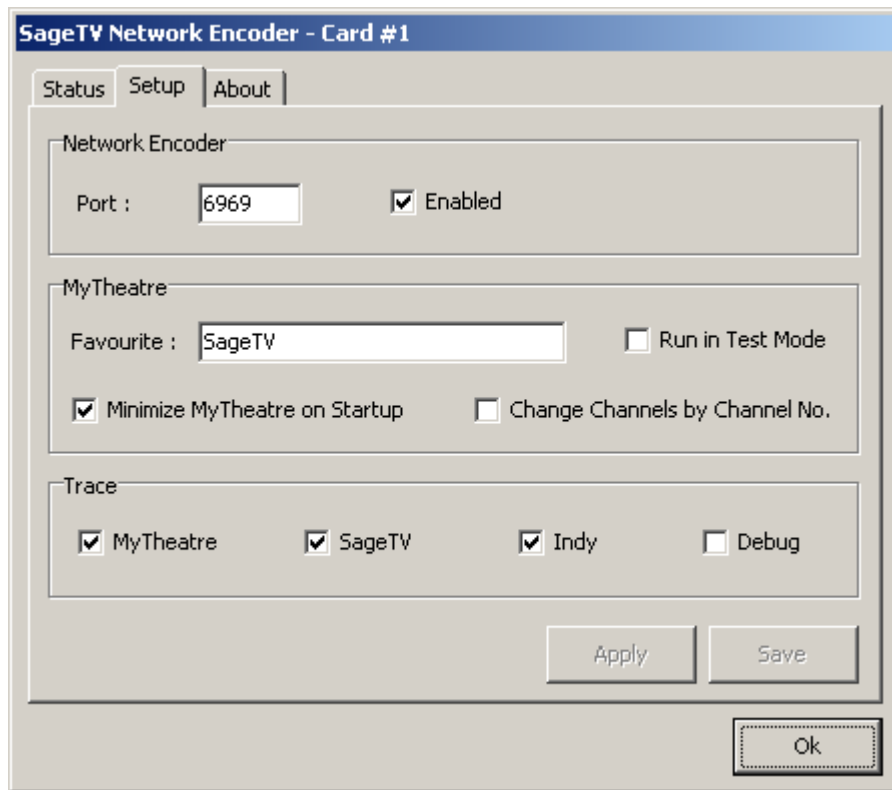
SageTV Network Encoder - Card #1

Status
Setup
About

Network Encoder
Port : 6969
Enabled

MyTheatre
Favourite : SageTV
Run in Test Mode
Minimize MyTheatre on Startup
Change Channels by Channel No.

Trace
MyTheatre
SageTV
Indy
Debug

Apply
Save

Ok